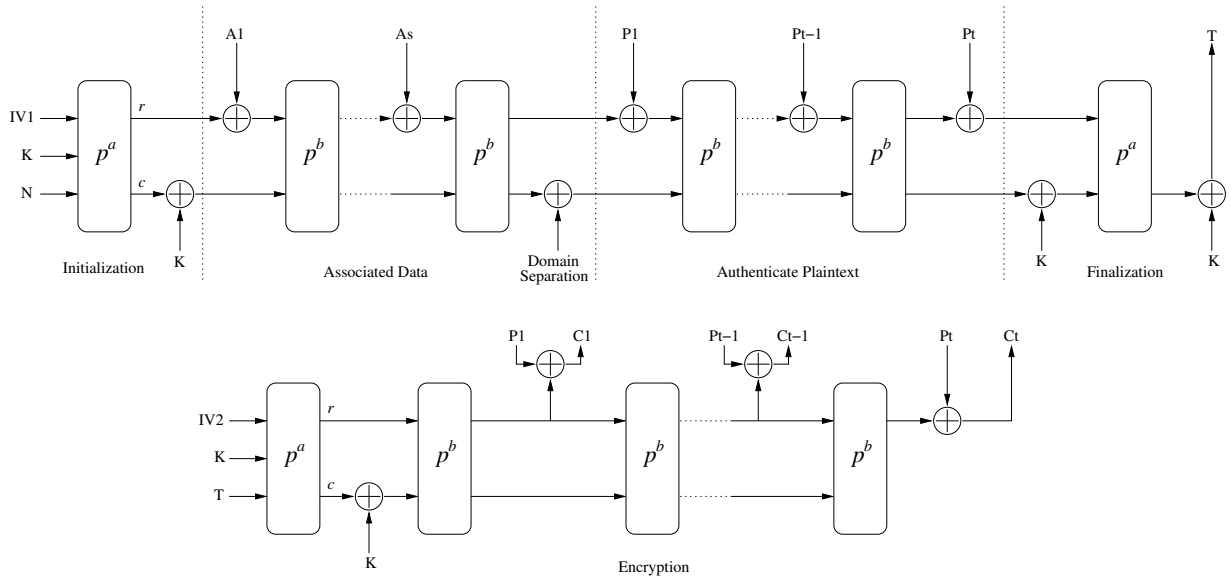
A1

As

P1

Pt−1

Pt

T

IV1

K

N

$p^a$

r

c

K

$p^b$

$p^b$

$p^b$

$p^b$

$p^a$

K

K

Initialization

Associated Data

Domain Separation

Authenticate Plaintext

Finalization

P1

C1

Pt−1

Ct−1

Pt

Ct

IV2

K

T

$p^a$

r

c

K

$p^b$

$p^b$

$p^b$

Encryption